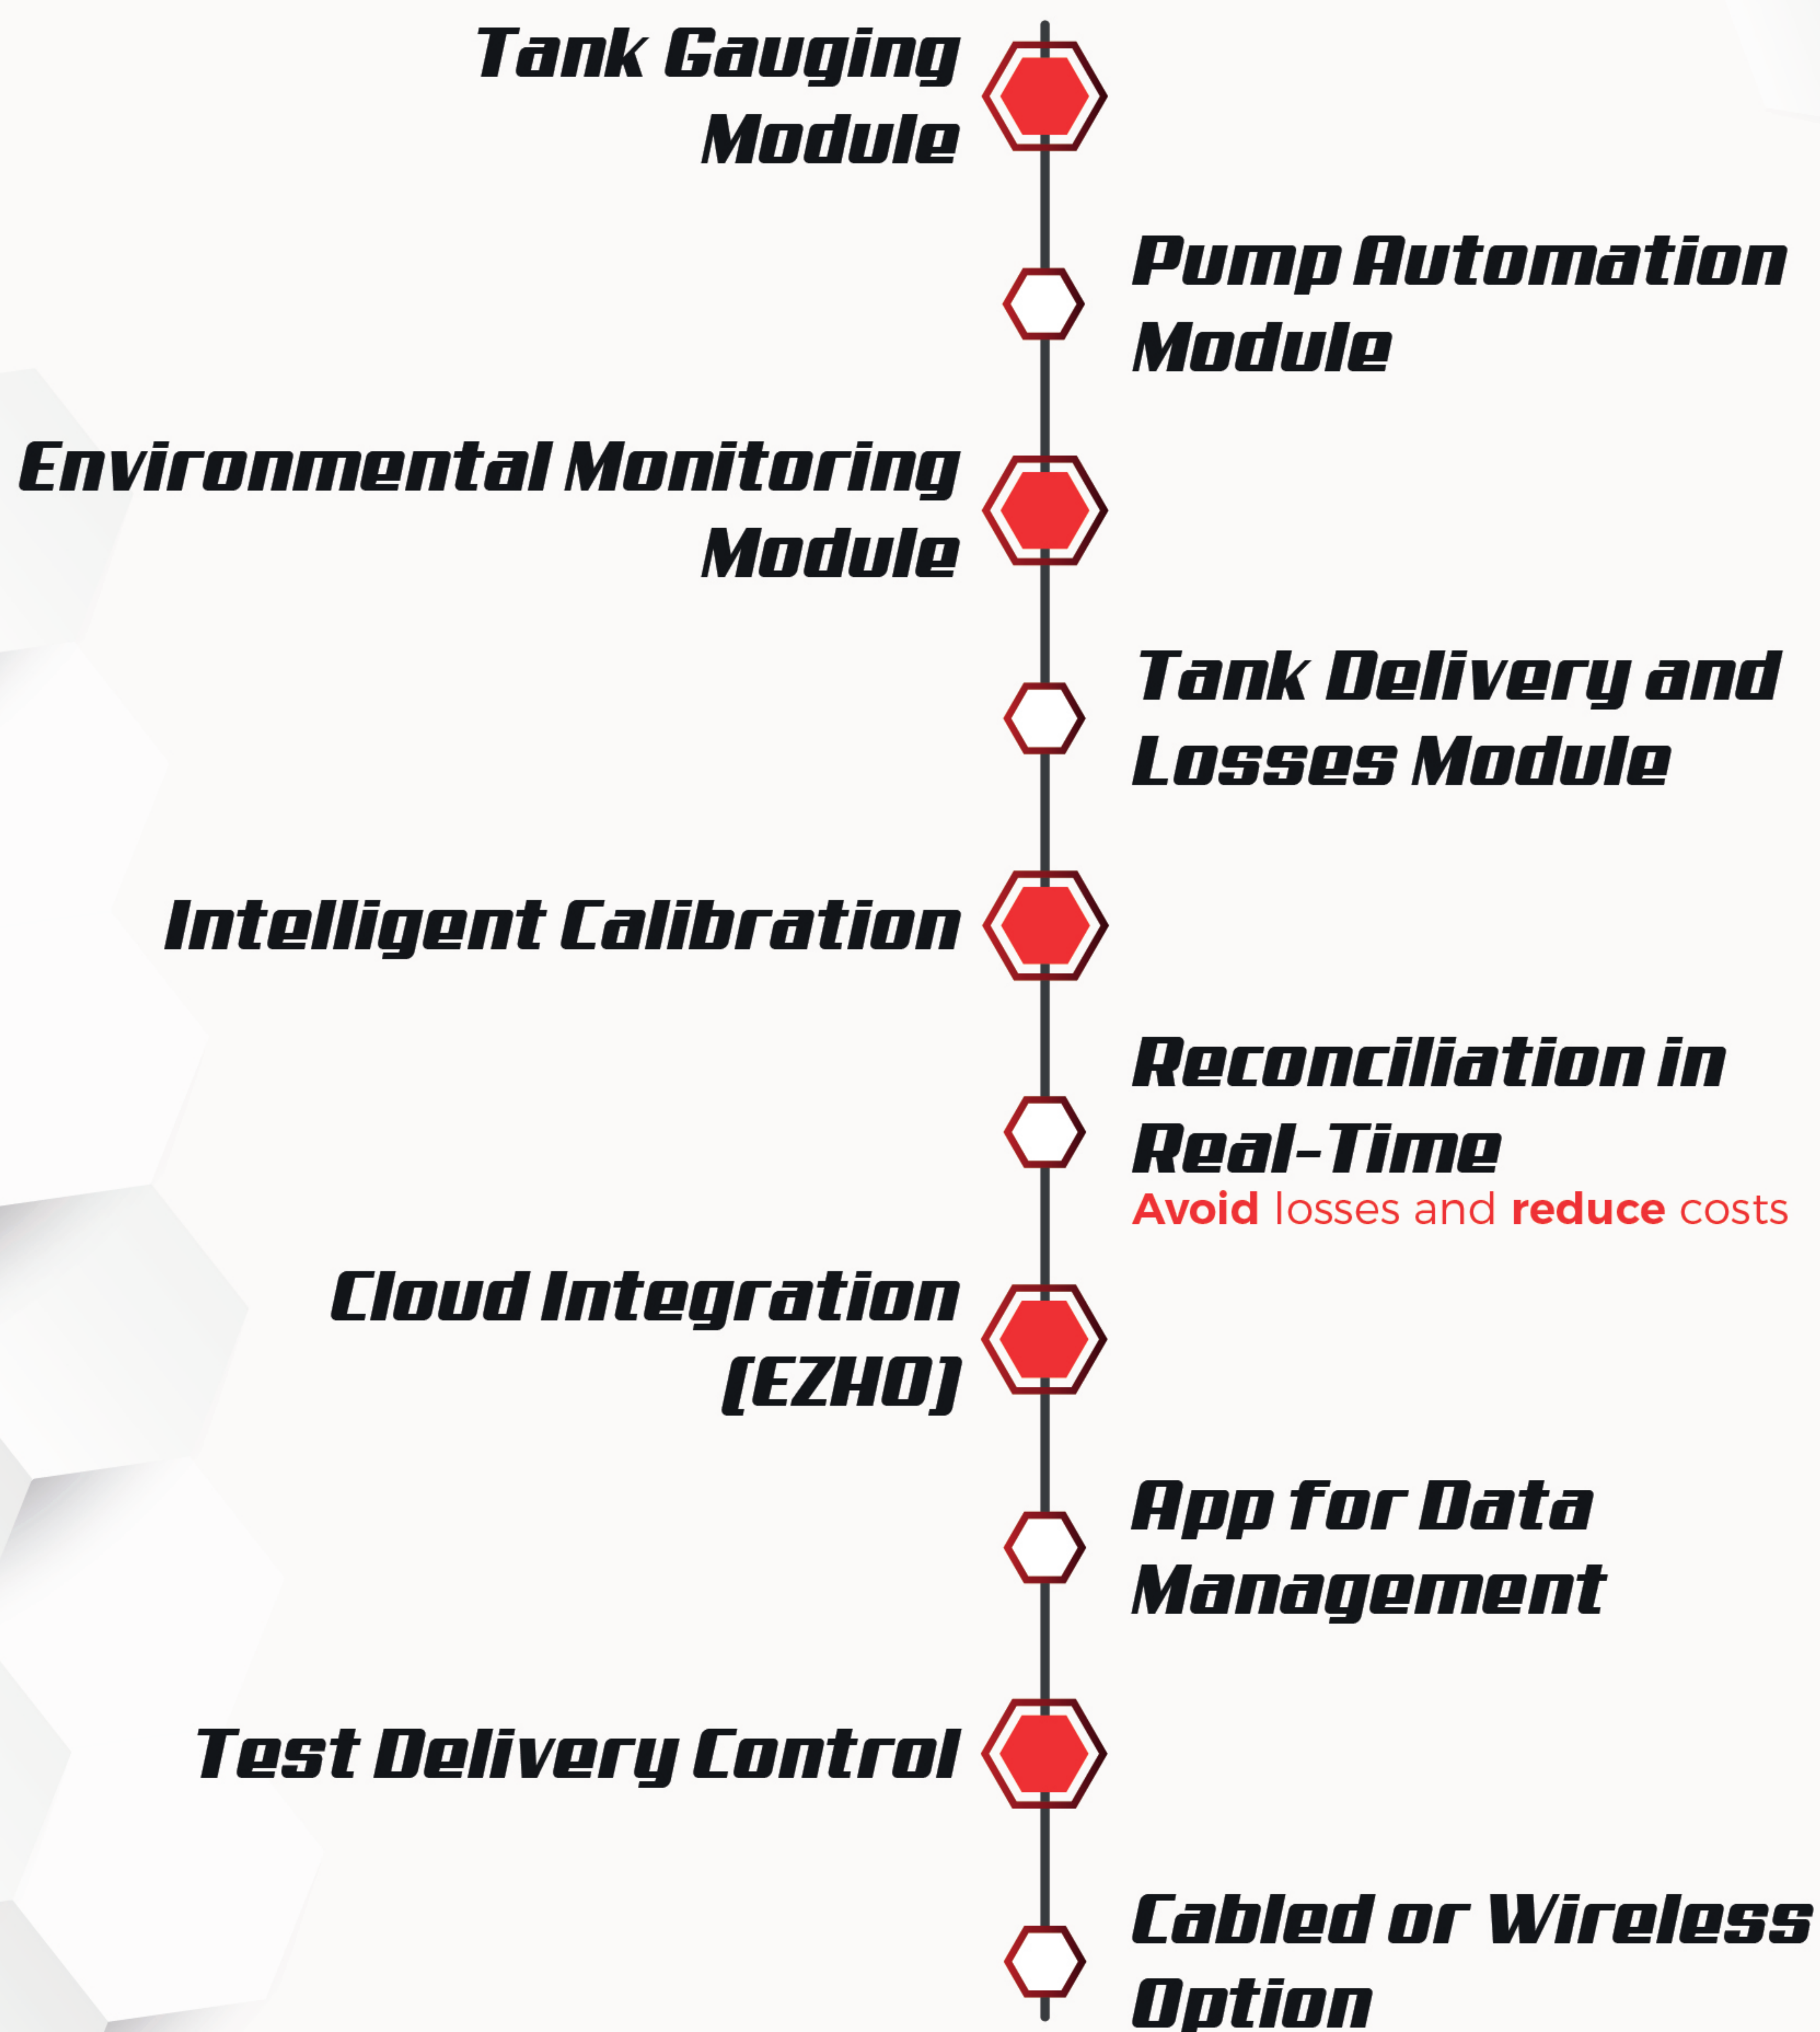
Tank Gauging Module

Pump Automation Module

Environmental Monitoring Module

Tank Delivery and Losses Module

Intelligent Calibration

Reconciliation in Real-Time
Avoid losses and reduce costs

Cloud Integration (EZHO)

App for Data Management

Test Delivery Control

Cabled or Wireless Option